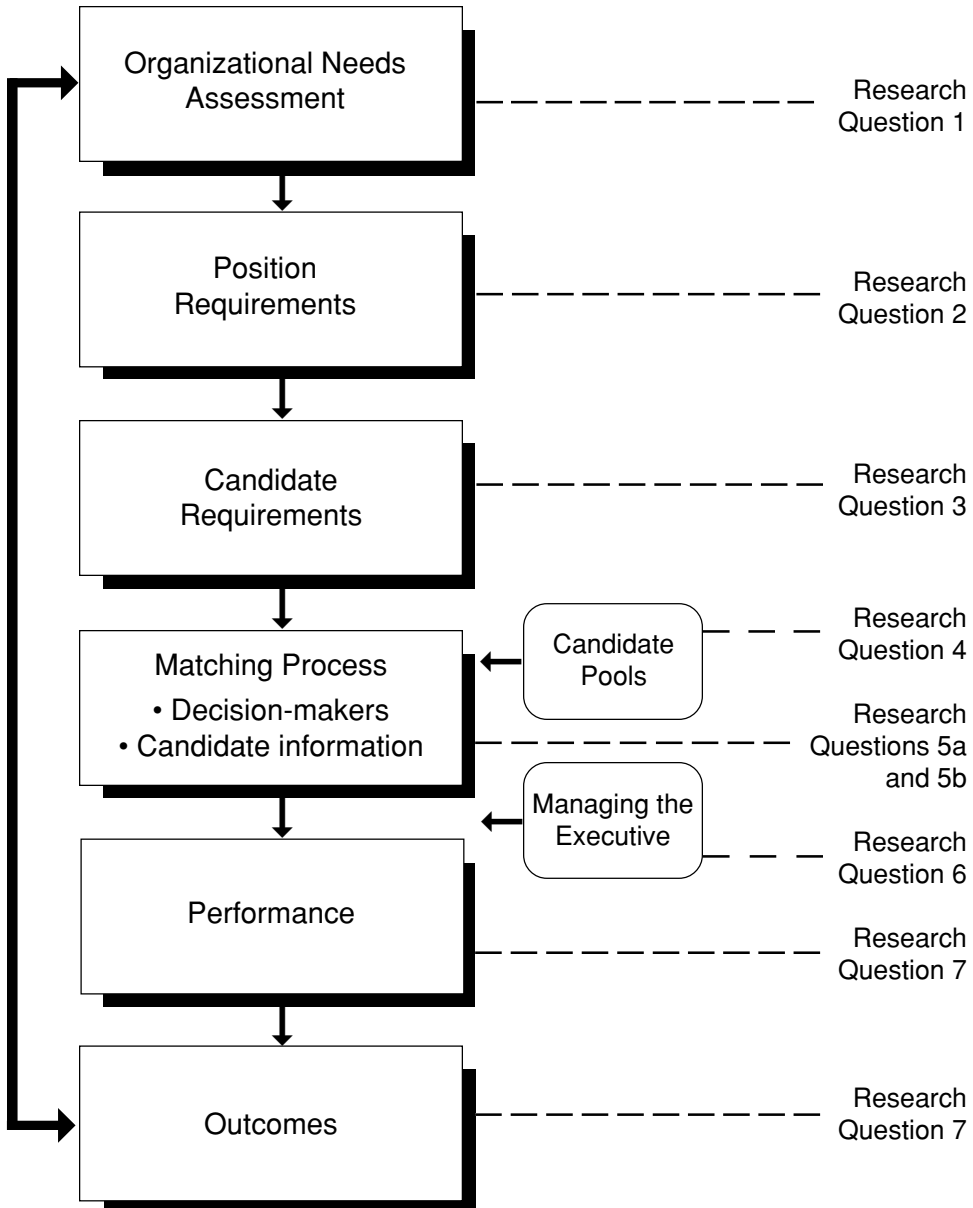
Organizational Needs Assessment

Research Question 1

Position Requirements

Research Question 2

Candidate Requirements

Research Question 3

Matching Process
• Decision-makers
• Candidate information

Candidate Pools

Research Question 4

Research Questions 5a and 5b

Managing the Executive

Research Question 6

Performance

Research Question 7

Outcomes

Research Question 7